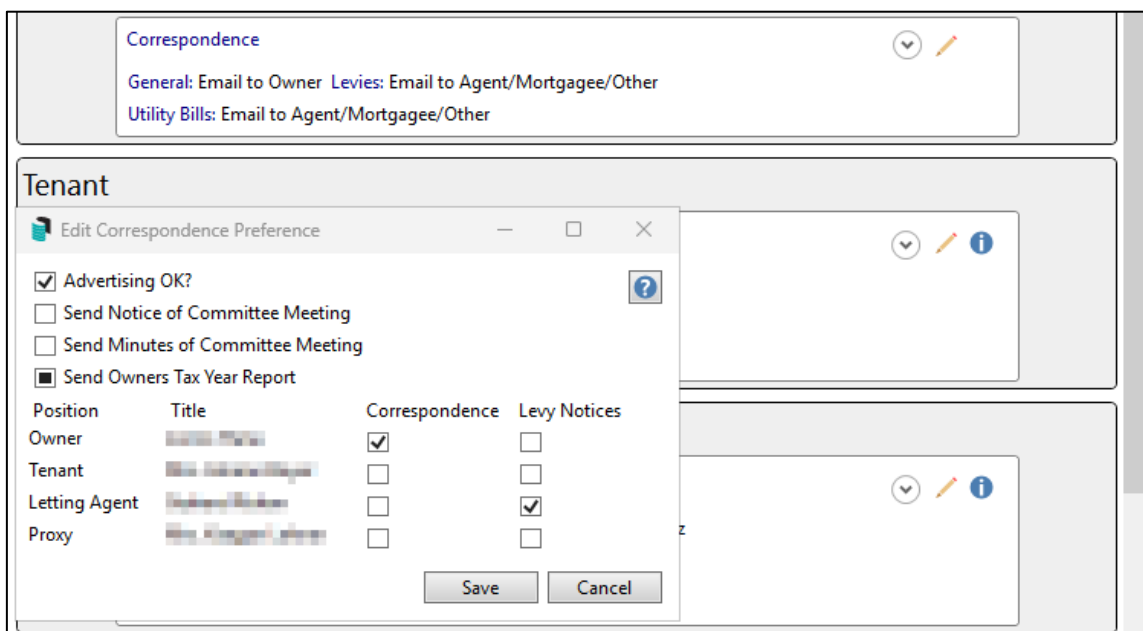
Correspondence

General: Email to Owner Levies: Email to Agent/Mortgagee/Other
Utility Bills: Email to Agent/Mortgagee/Other

Tenant

Edit Correspondence Preference

Advertising OK?
Send Notice of Committee Meeting
Send Minutes of Committee Meeting
Send Owners Tax Year Report

| Position | Title | Correspondence | Levy Notices |
|---|---|---|---|
| Owner | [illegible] | ✓ | |
| Tenant | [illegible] | | |
| Letting Agent | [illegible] | | ✓ |
| Proxy | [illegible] | | |

Save Cancel

z